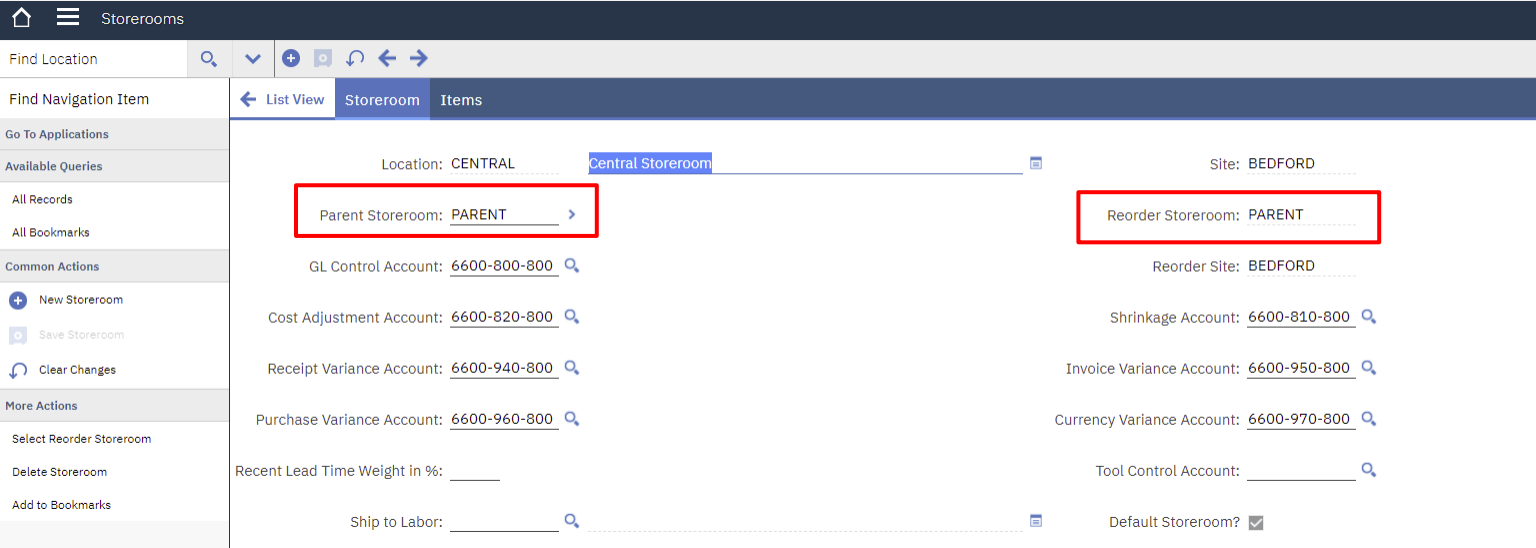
Storerooms

Find Location

Find Navigation Item

Go To Applications

Available Queries

All Records

All Bookmarks

Common Actions

New Storeroom

Save Storeroom

Clear Changes

More Actions

Select Reorder Storeroom

Delete Storeroom

Add to Bookmarks

List View | Storeroom | Items

Location: CENTRAL Central Storeroom

Site: BEDFORD

Parent Storeroom: PARENT

Reorder Storeroom: PARENT

GL Control Account: 6600-800-800

Reorder Site: BEDFORD

Cost Adjustment Account: 6600-820-800

Shrinkage Account: 6600-810-800

Receipt Variance Account: 6600-940-800

Invoice Variance Account: 6600-950-800

Purchase Variance Account: 6600-960-800

Currency Variance Account: 6600-970-800

Recent Lead Time Weight in %:

Tool Control Account:

Ship to Labor:

Default Storeroom?